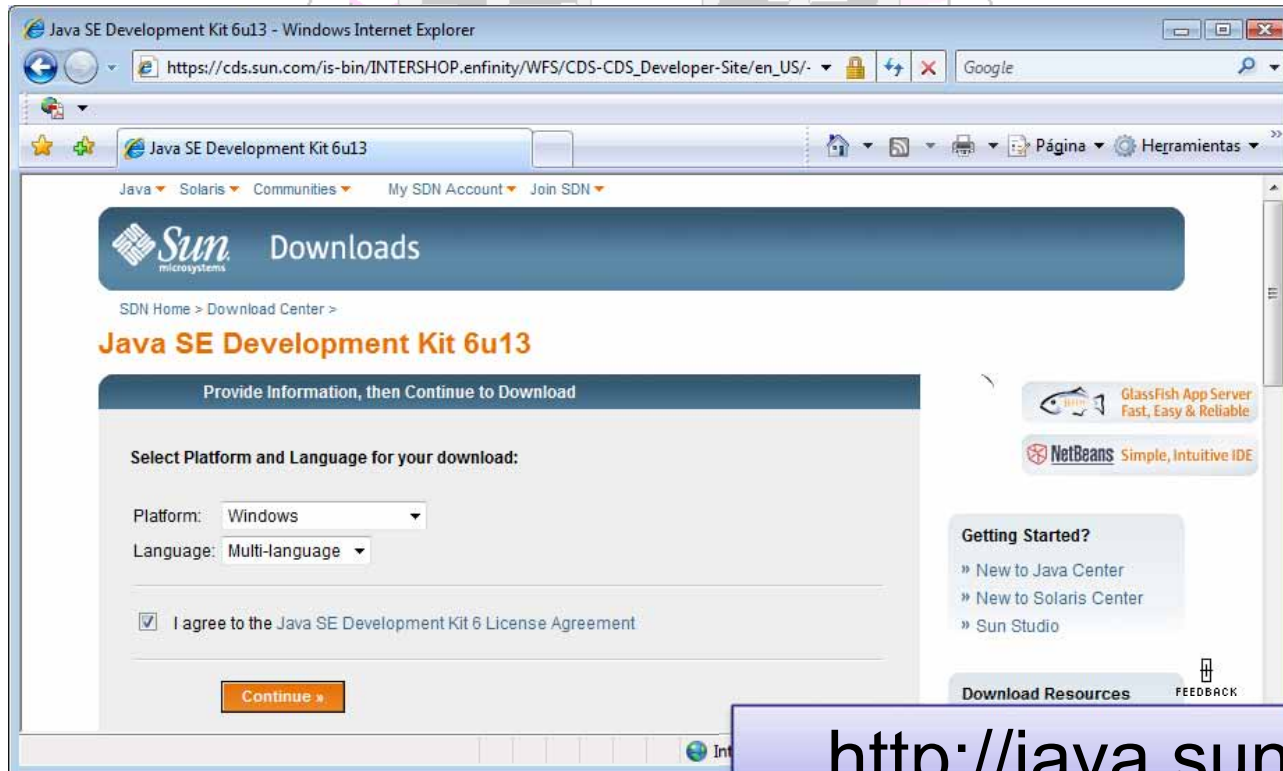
Java SE Development Kit 6u13 - Windows Internet Explorer

https://cds.sun.com/is-bin/INTERSHOP.enfinity/WFS/CDS-CDS_Developer-Site/en_US/-

Google

Java SE Development Kit 6u13

Página ▾ Herramientas ▾

Java ▾ Solaris ▾ Communities ▾ My SDN Account ▾ Join SDN ▾

Sun microsystems Downloads

SDN Home > Download Center >

Java SE Development Kit 6u13

Provide Information, then Continue to Download

Select Platform and Language for your download:

Platform: Windows

Language: Multi-language

I agree to the Java SE Development Kit 6 License Agreement

Continue »

GlassFish App Server Fast, Easy & Reliable

NetBeans Simple, Intuitive IDE

Getting Started?

» New to Java Center

» New to Solaris Center

» Sun Studio

Download Resources

FEEDBACK

Int

http://java.sun